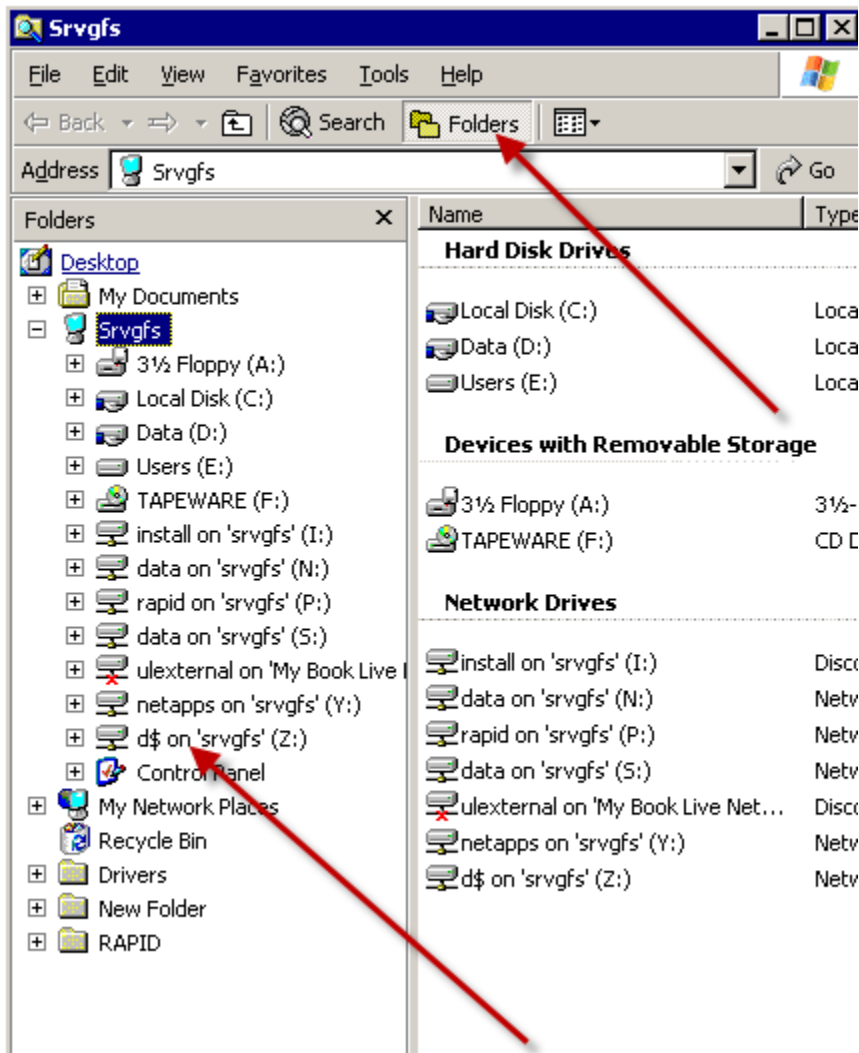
Srvgfs

File Edit View Favorites Tools Help

Back Search Folders

Address Srvgfs Go

Folders

Desktop
My Documents
Srvgfs
3½ Floppy (A:)
Local Disk (C:)
Data (D:)
Users (E:)
TAPEWARE (F:)
install on 'srvgfs' (I:)
data on 'srvgfs' (N:)
rapid on 'srvgfs' (P:)
data on 'srvgfs' (S:)
ulexternal on 'My Book Live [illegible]
netapps on 'srvgfs' (Y:)
d$ on 'srvgfs' (Z:)
Control Panel
My Network Places
Recycle Bin
Drivers
New Folder
RAPID

| Name | Type |
|---|---|
| **Hard Disk Drives** | |
| Local Disk (C:) | Loca |
| Data (D:) | Loca |
| Users (E:) | Loca |
| **Devices with Removable Storage** | |
| 3½ Floppy (A:) | 3½- |
| TAPEWARE (F:) | CD D |
| **Network Drives** | |
| install on 'srvgfs' (I:) | Disco |
| data on 'srvgfs' (N:) | Netw |
| rapid on 'srvgfs' (P:) | Netw |
| data on 'srvgfs' (S:) | Netw |
| ulexternal on 'My Book Live Net... | Disco |
| netapps on 'srvgfs' (Y:) | Netw |
| d$ on 'srvgfs' (Z:) | Netw |